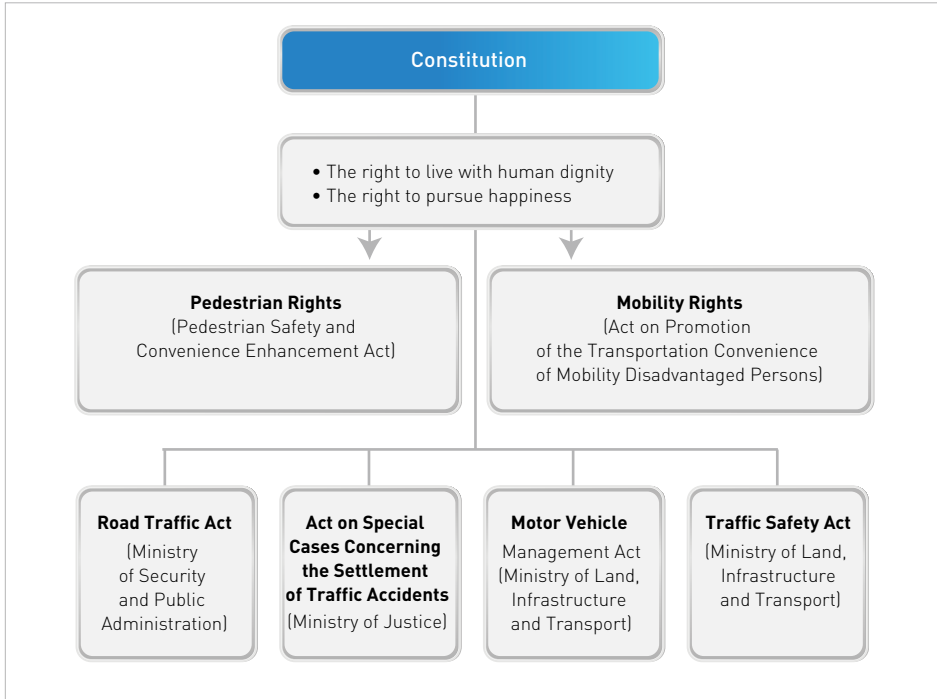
Constitution

• The right to live with human dignity
• The right to pursue happiness

**Pedestrian Rights**
(Pedestrian Safety and Convenience Enhancement Act)

**Mobility Rights**
(Act on Promotion of the Transportation Convenience of Mobility Disadvantaged Persons)

**Road Traffic Act**
(Ministry of Security and Public Administration)

**Act on Special Cases Concerning the Settlement of Traffic Accidents**
(Ministry of Justice)

**Motor Vehicle** Management Act
(Ministry of Land, Infrastructure and Transport)

**Traffic Safety Act**
(Ministry of Land, Infrastructure and Transport)